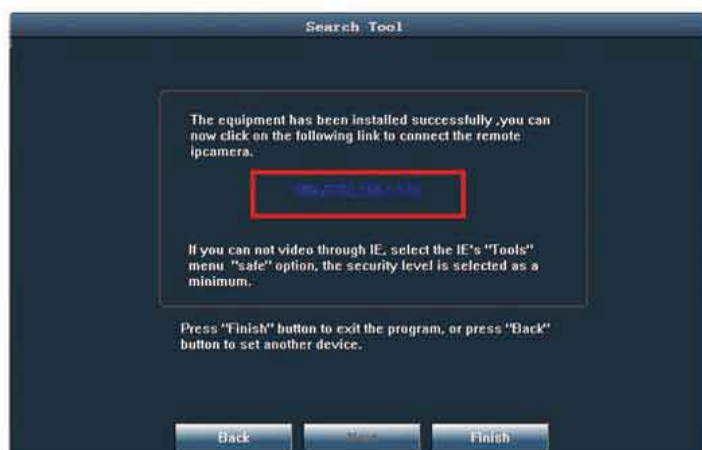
Search Tool

The equipment has been installed successfully ,you can now click on the following link to connect the remote ipcamera.

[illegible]

If you can not video through IE, select the IE's "Tools" menu "safe" option, the security level is selected as a minimum.

Press "Finish" button to exit the program, or press "Back" button to set another device.

Back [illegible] Finish